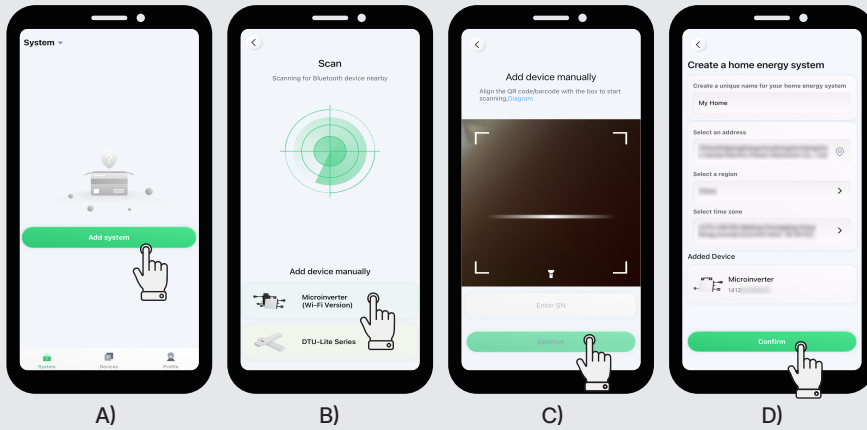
System

Add system

System Devices Profile

A)

Scan

Scanning for Bluetooth device nearby

Add device manually

Microinverter (Wi-Fi Version)

DTU-Lite Series

B)

Add device manually

Align the QR code/barcode with the box to start scanning,Diagram

Enter SN

Confirm

C)

Create a home energy system

Create a unique name for your home energy system

My Home

Select an address

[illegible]

Select a region

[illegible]

Select time zone

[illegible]

Added Device

Microinverter

1412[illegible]

Confirm

D)